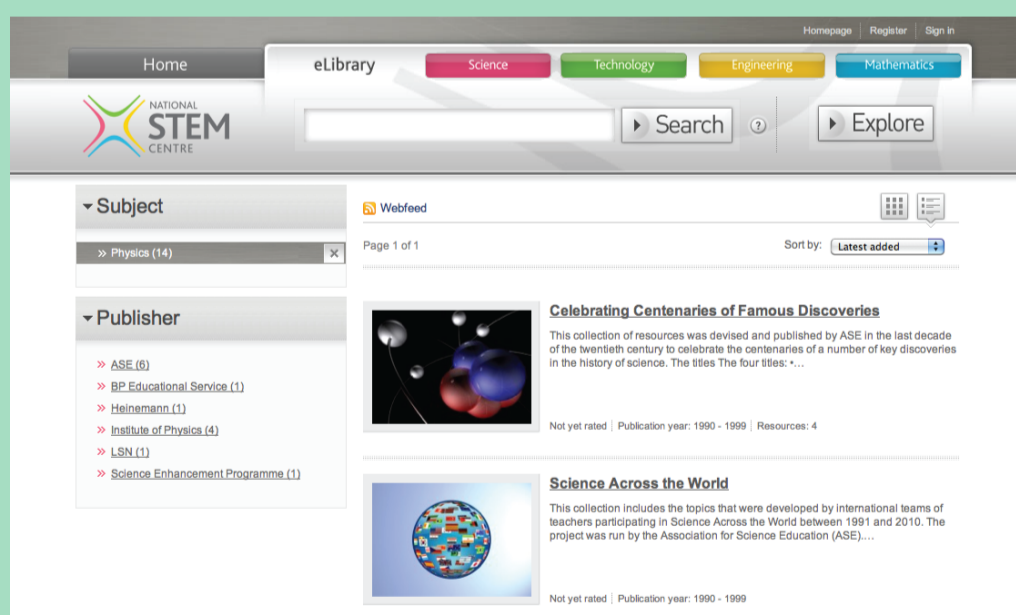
Homepage | Register | Sign in

Home

eLibrary

Science

Technology

Engineering

Mathematics

NATIONAL STEM CENTRE

Search

?

Explore

Subject

» Physics (14)

Publisher

» ASE (6)

» BP Educational Service (1)

» Heinemann (1)

» Institute of Physics (4)

» LSN (1)

» Science Enhancement Programme (1)

Webfeed

Page 1 of 1

Sort by: Latest added

Celebrating Centenaries of Famous Discoveries

This collection of resources was devised and published by ASE in the last decade of the twentieth century to celebrate the centenaries of a number of key discoveries in the history of science. The titles The four titles: •...

Not yet rated | Publication year: 1990 - 1999 | Resources: 4

Science Across the World

This collection includes the topics that were developed by international teams of teachers participating in Science Across the World between 1991 and 2010. The project was run by the Association for Science Education (ASE)....

Not yet rated | Publication year: 1990 - 1999